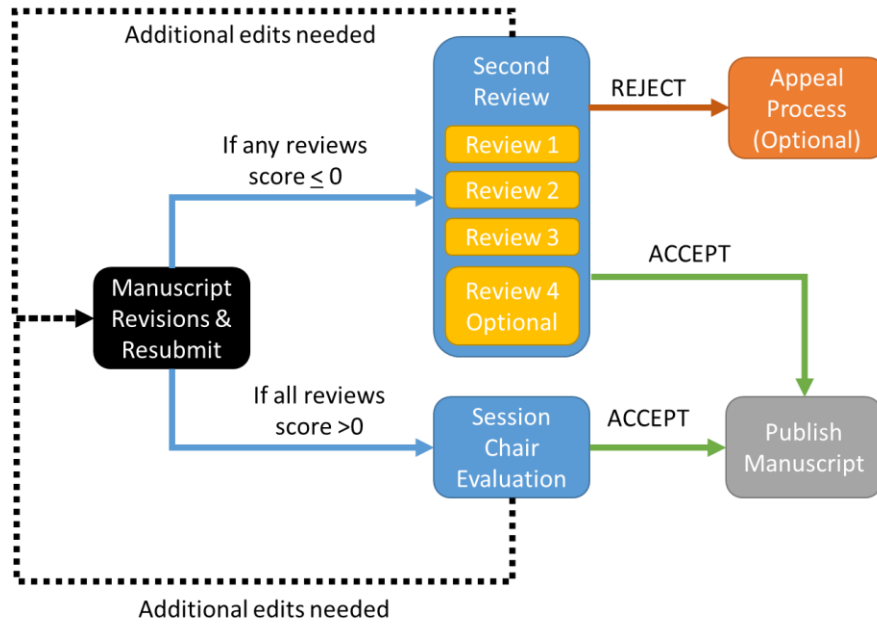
Additional edits needed

Second Review

Review 1

Review 2

Review 3

Review 4 Optional

REJECT

Appeal Process (Optional)

If any reviews score $\leq 0$

ACCEPT

Manuscript Revisions & Resubmit

If all reviews score >0

Session Chair Evaluation

ACCEPT

Publish Manuscript

Additional edits needed